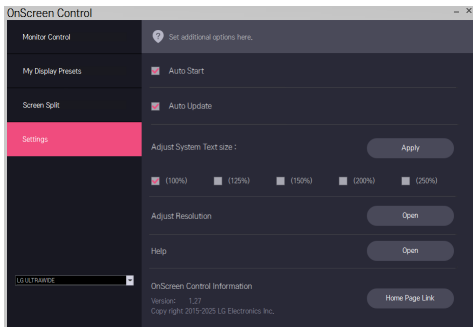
OnScreen Control

Monitor Control

My Display Presets

Screen Split

Settings

LG ULTRAWIDE

Set additional options here.

Auto Start

Auto Update

Adjust System Text size :

Apply

(100%)

(125%)

(150%)

(200%)

(250%)

Adjust Resolution

Open

Help

Open

OnScreen Control Information

Version: 1.27

Copy right 2015-2025 LG Electronics Inc.

Home Page Link